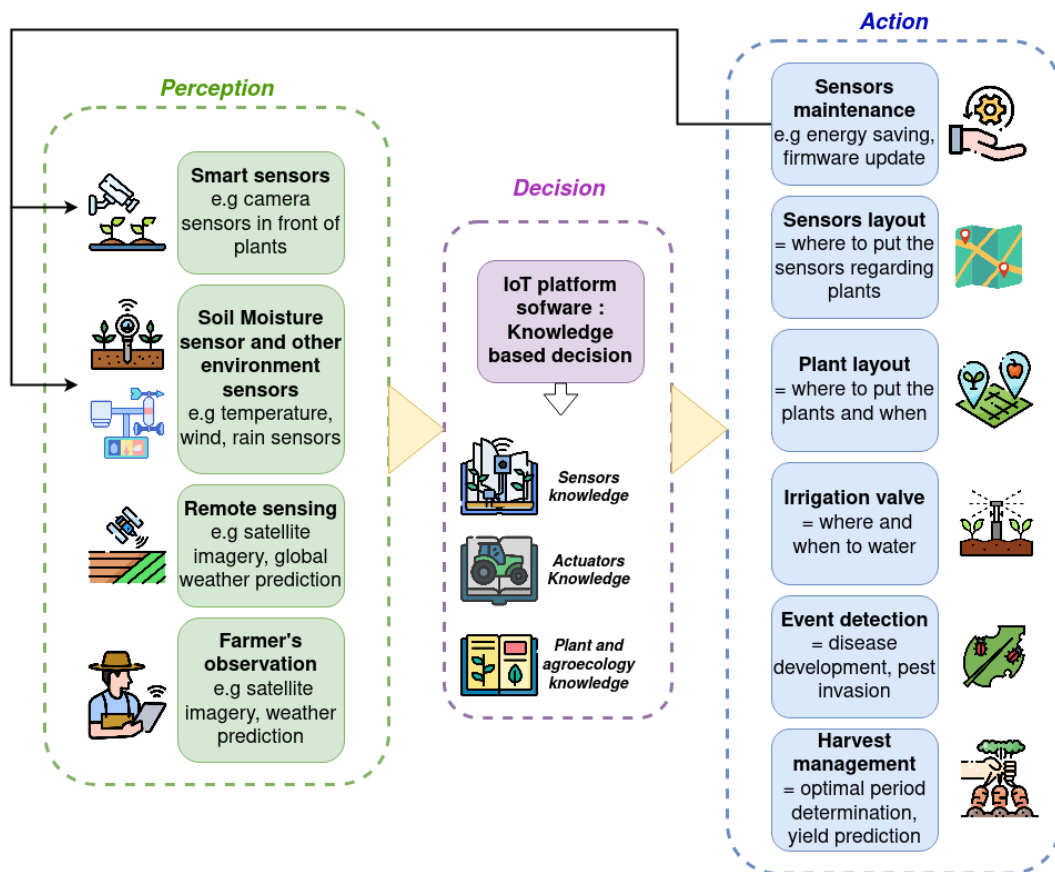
Action

Perception

Decision

Smart sensors
e.g camera sensors in front of plants

Soil Moisture sensor and other environment sensors
e.g temperature, wind, rain sensors

Remote sensing
e.g satellite imagery, global weather prediction

Farmer's observation
e.g satellite imagery, weather prediction

IoT platform sofware : Knowledge based decision

Sensors knowledge

Actuators Knowledge

Plant and agroecology knowledge

Sensors maintenance
e.g energy saving, firmware update

Sensors layout
= where to put the sensors regarding plants

Plant layout
= where to put the plants and when

Irrigation valve
= where and when to water

Event detection
= disease development, pest invasion

Harvest management
= optimal period determination, yield prediction